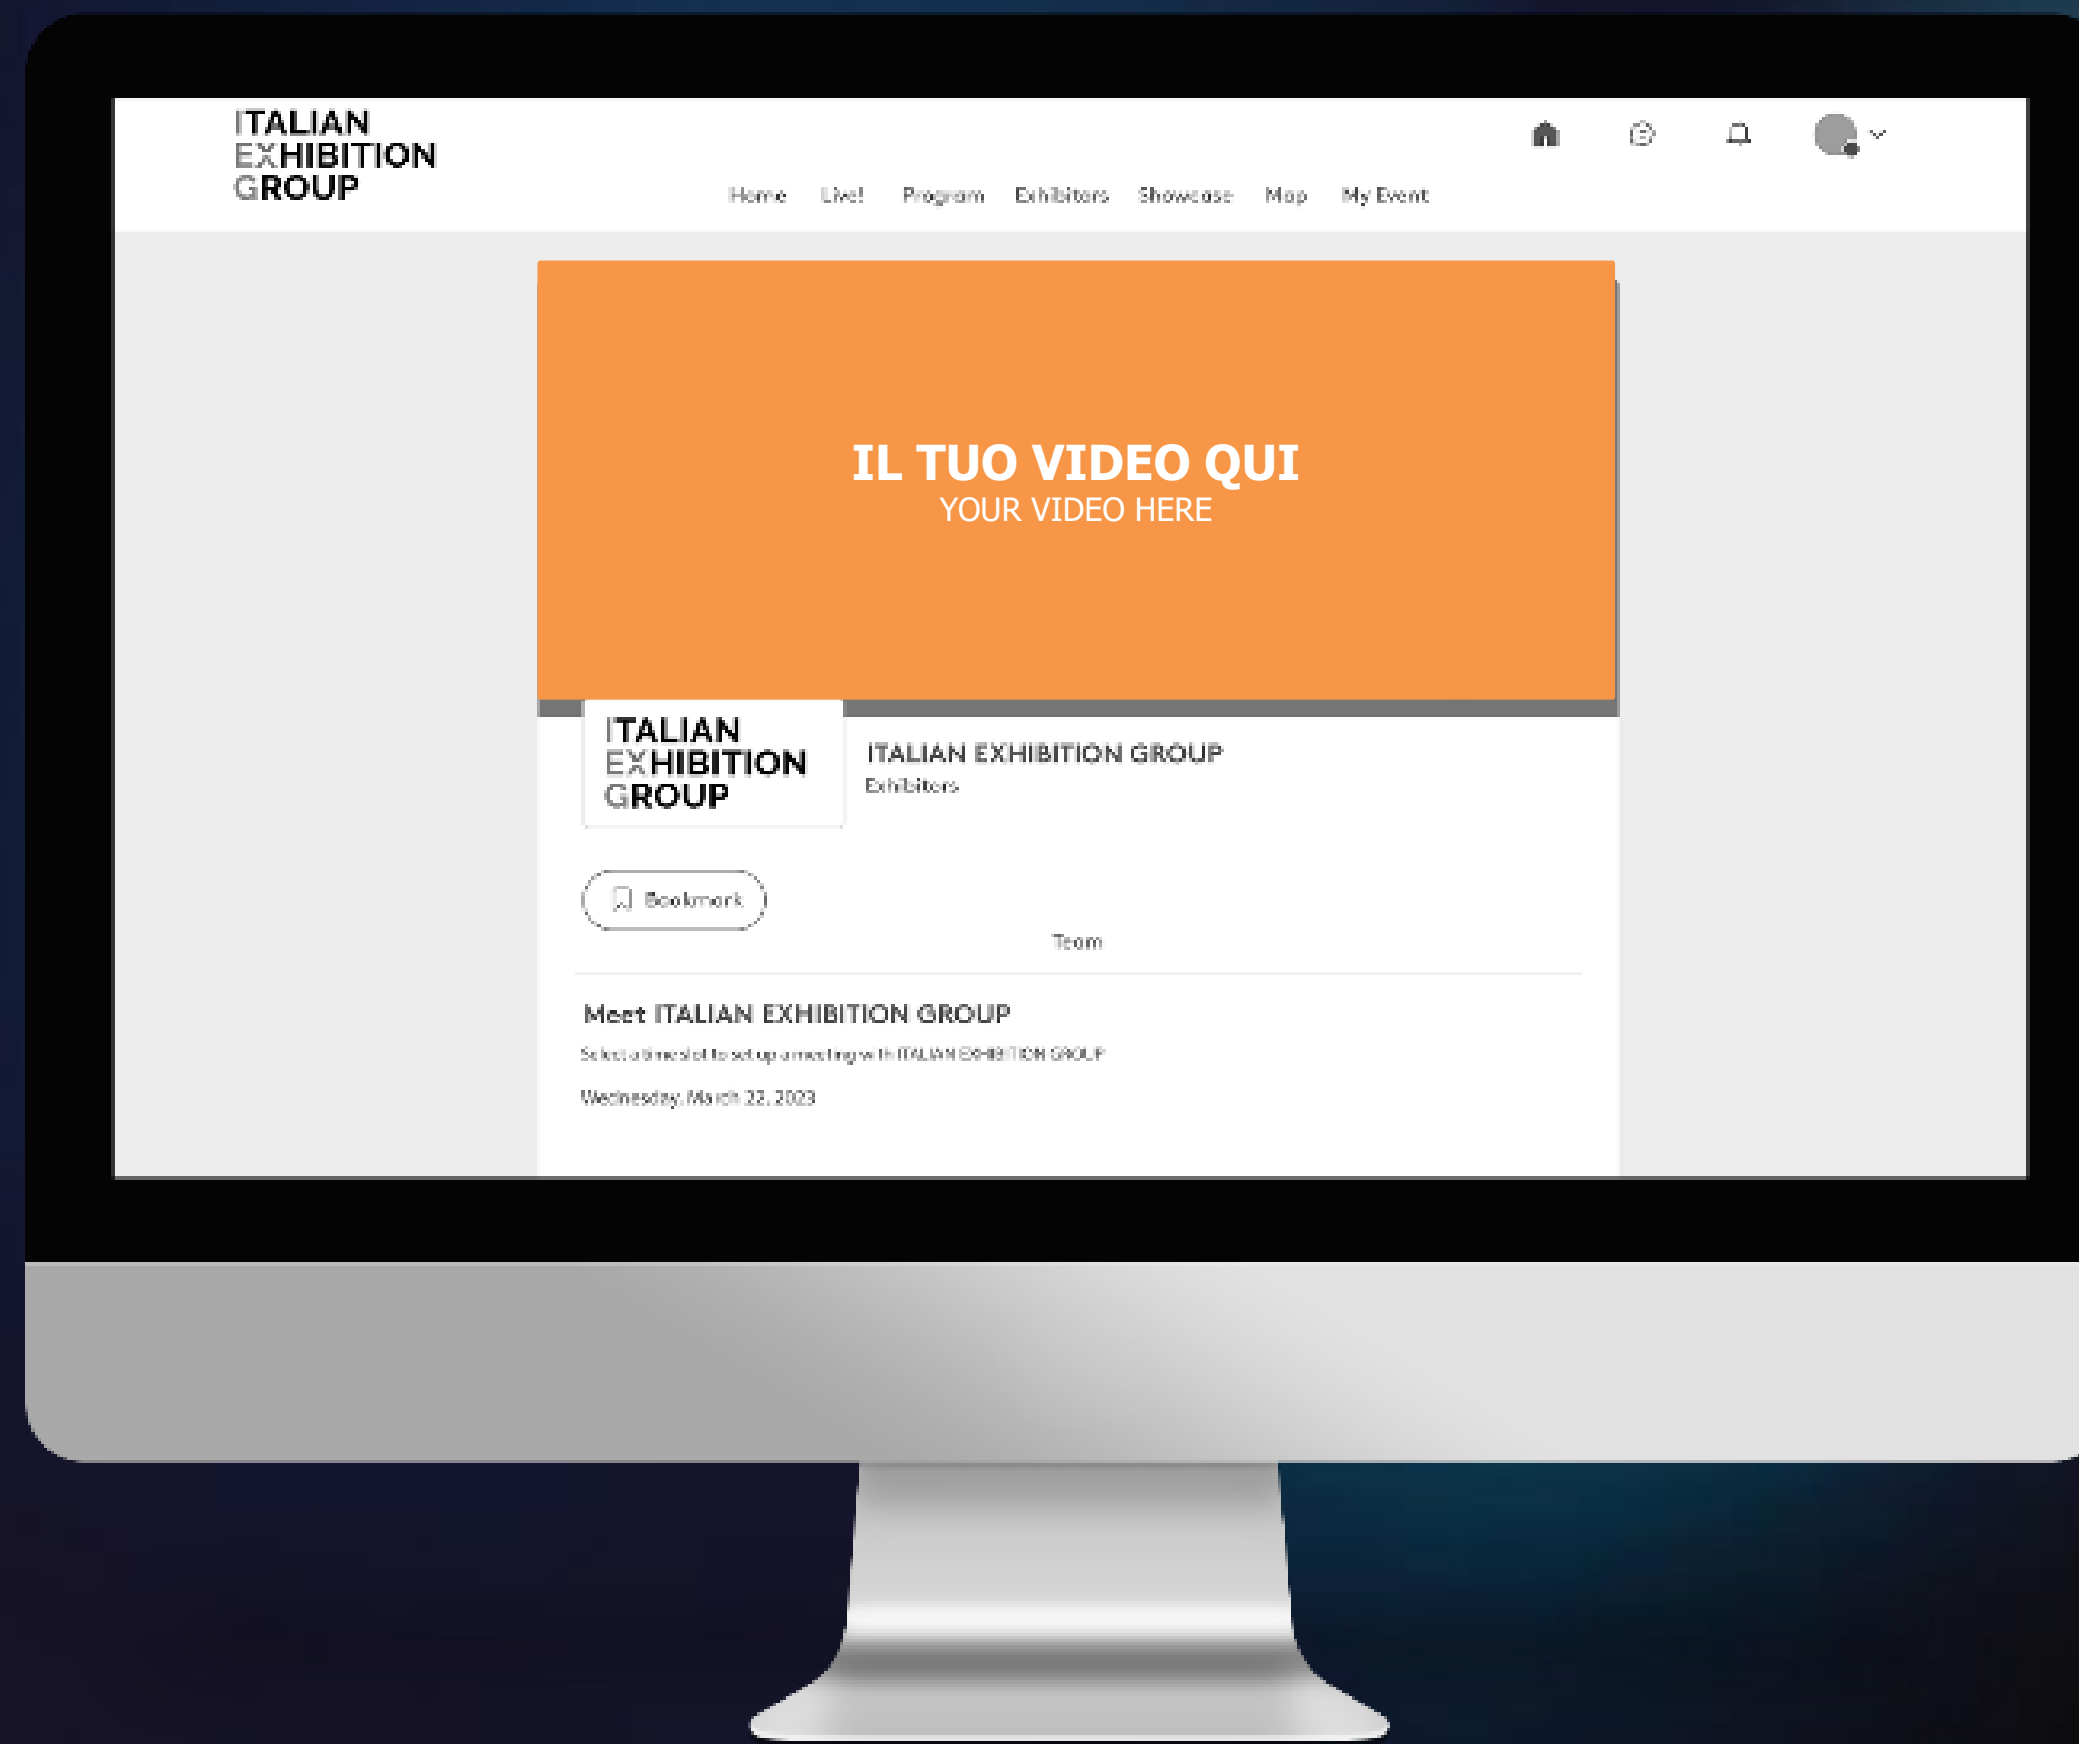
ITALIAN EXHIBITION GROUP

Home Live! Program Exhibitors Showcase Map My Event

IL TUO VIDEO QUI
YOUR VIDEO HERE

ITALIAN EXHIBITION GROUP

ITALIAN EXHIBITION GROUP
Exhibitors

Bookmark

Team

Meet ITALIAN EXHIBITION GROUP

Select a timeslot to set up a meeting with ITALIAN EXHIBITION GROUP

Wednesday, March 22, 2023